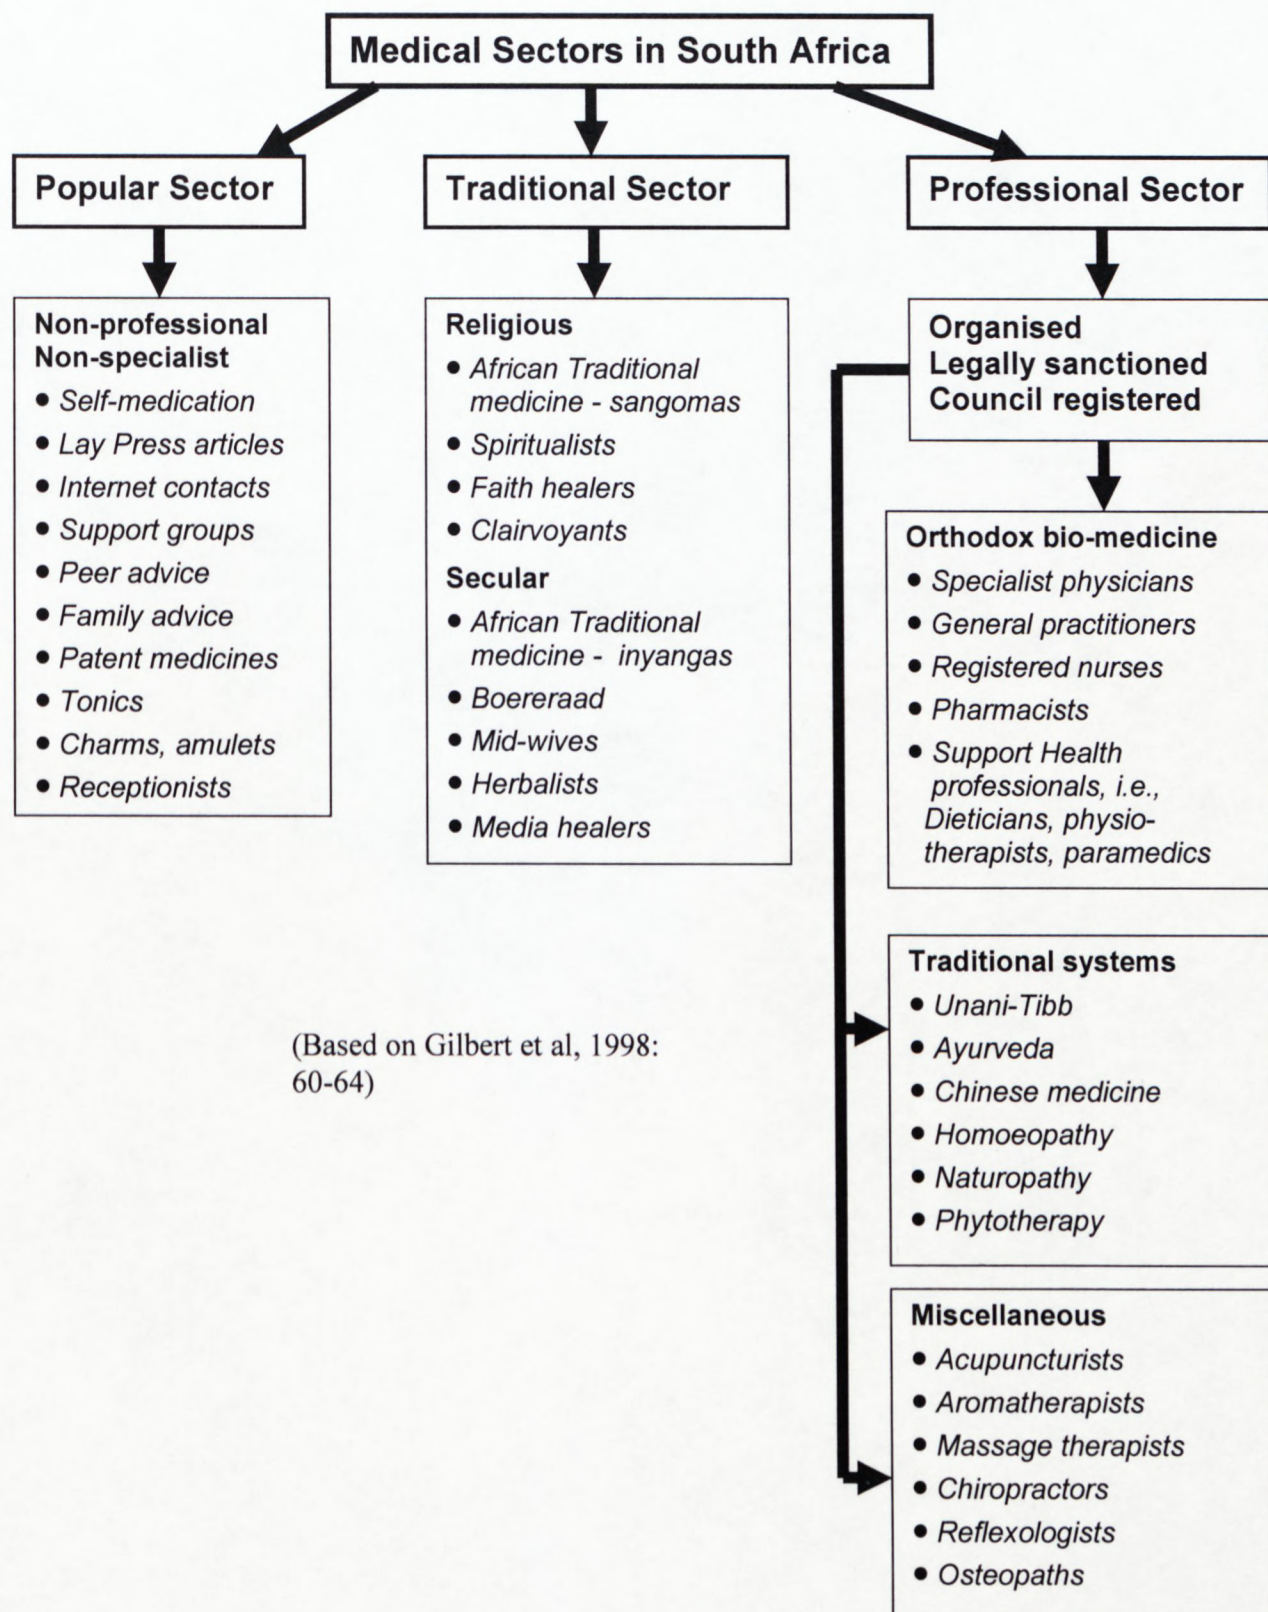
Medical Sectors in South Africa

Popular Sector

Non-professional
Non-specialist
- Self-medication
- Lay Press articles
- Internet contacts
- Support groups
- Peer advice
- Family advice
- Patent medicines
- Tonics
- Charms, amulets
- Receptionists

Traditional Sector

Religious
- African Traditional medicine - sangomas
- Spiritualists
- Faith healers
- Clairvoyants

Secular
- African Traditional medicine - inyangas
- Boereraad
- Mid-wives
- Herbalists
- Media healers

Professional Sector

Organised
Legally sanctioned
Council registered

Orthodox bio-medicine
- Specialist physicians
- General practitioners
- Registered nurses
- Pharmacists
- Support Health professionals, i.e., Dieticians, physiotherapists, paramedics

Traditional systems
- Unani-Tibb
- Ayurveda
- Chinese medicine
- Homoeopathy
- Naturopathy
- Phytotherapy

Miscellaneous
- Acupuncturists
- Aromatherapists
- Massage therapists
- Chiropractors
- Reflexologists
- Osteopaths

(Based on Gilbert et al, 1998: 60-64)